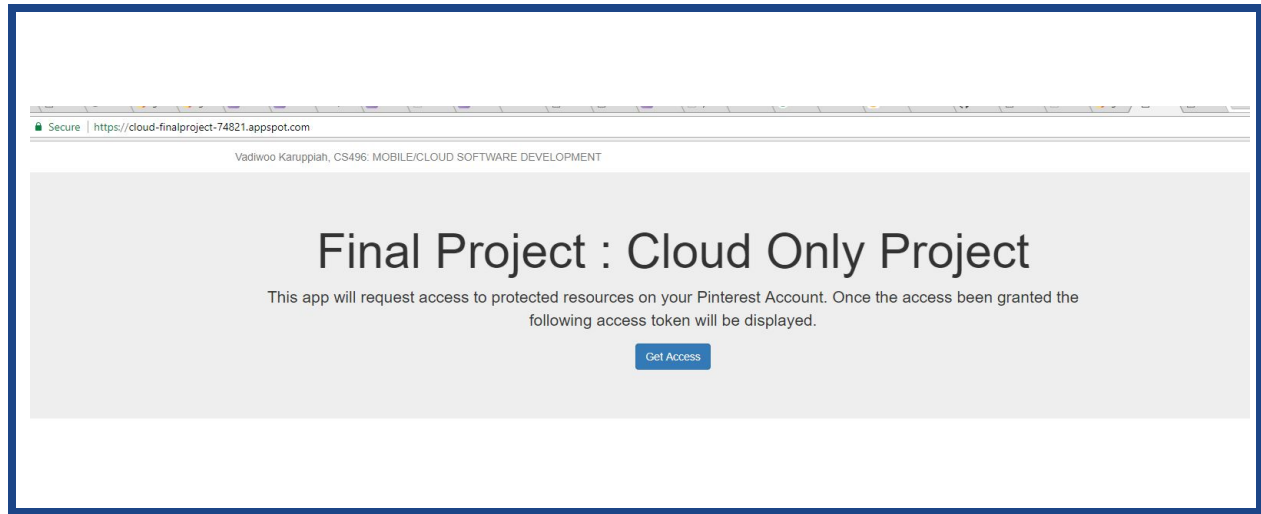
Secure | https://cloud-finalproject-74821.appspot.com

Vadiwoo Karuppiah, CS496: MOBILE/CLOUD SOFTWARE DEVELOPMENT

Final Project : Cloud Only Project

This app will request access to protected resources on your Pinterest Account. Once the access been granted the following access token will be displayed.

Get Access